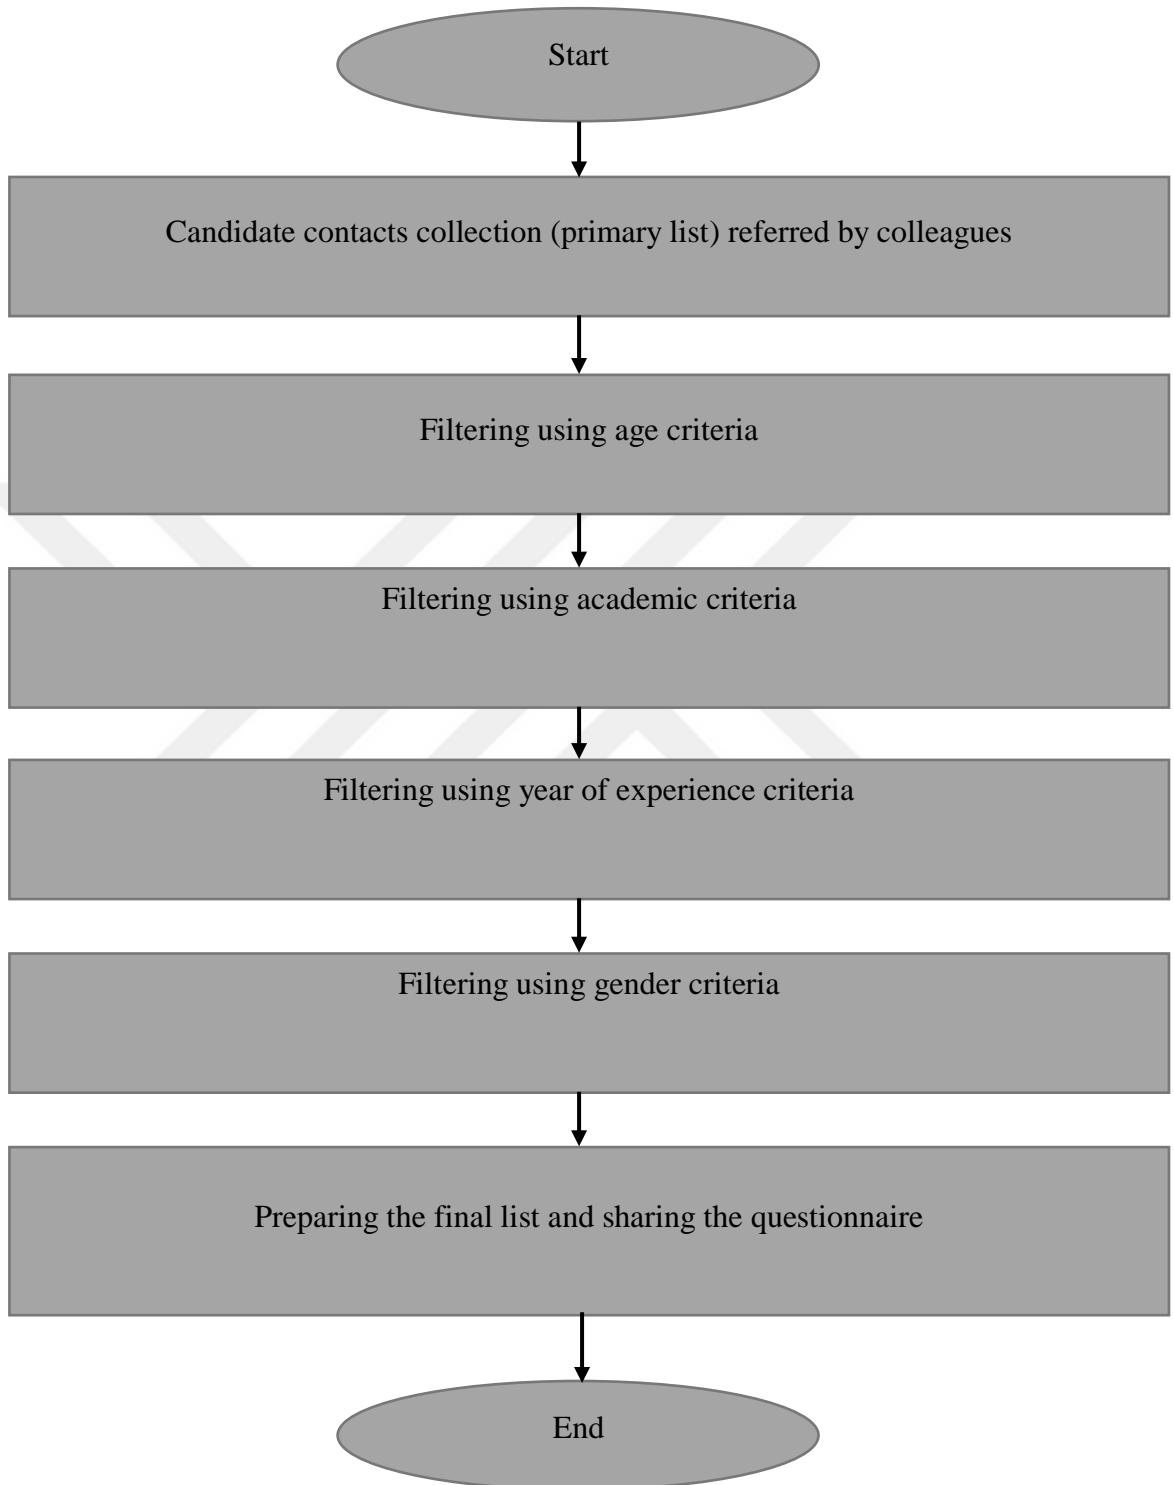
Start

Candidate contacts collection (primary list) referred by colleagues

Filtering using age criteria

Filtering using academic criteria

Filtering using year of experience criteria

Filtering using gender criteria

Preparing the final list and sharing the questionnaire

End